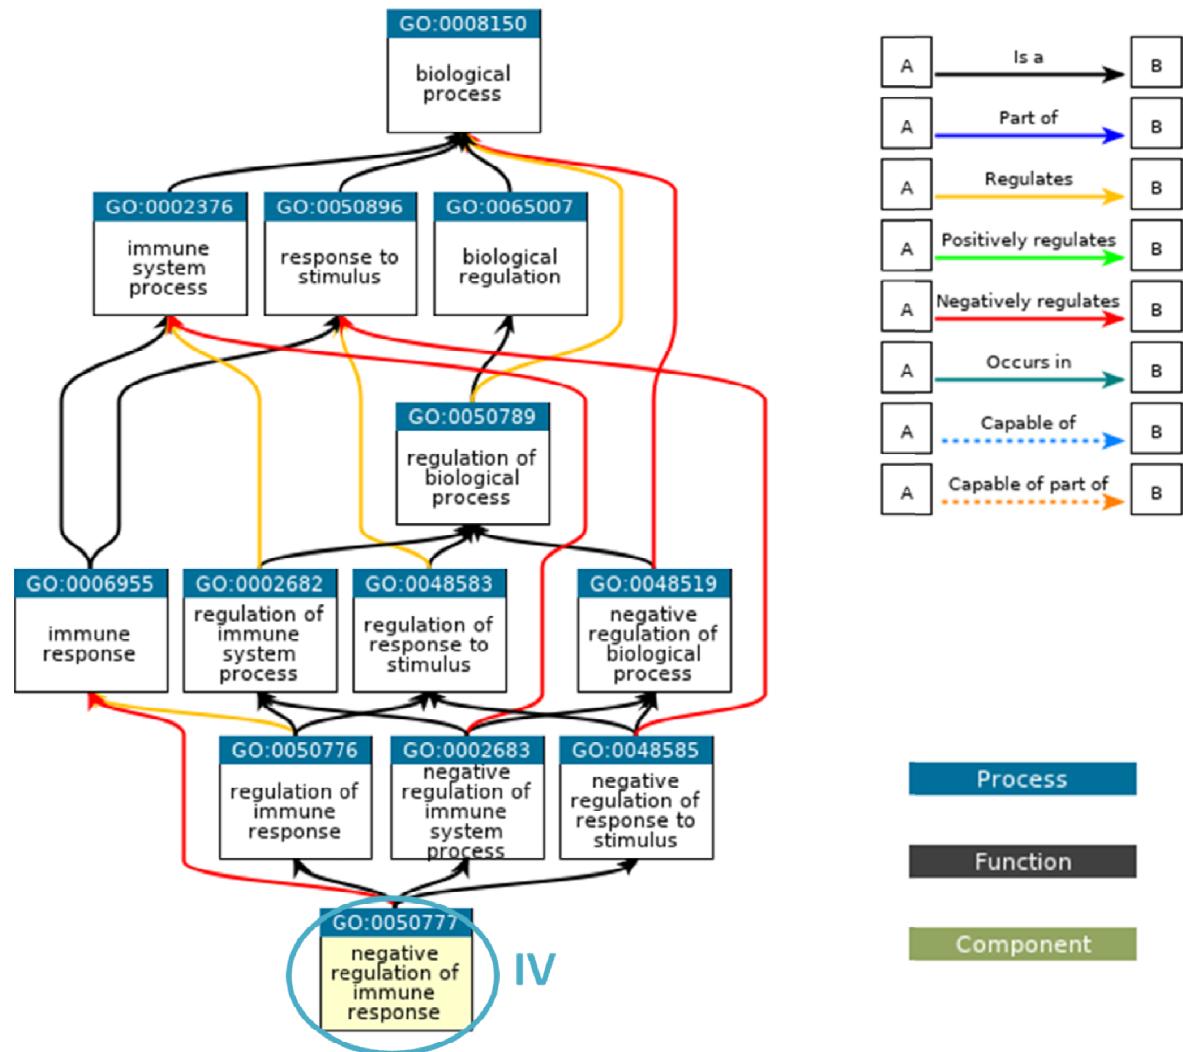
GO:0008150
biological process

GO:0002376
immune system process

GO:0050896
response to stimulus

GO:0065007
biological regulation

GO:0050789
regulation of biological process

GO:0006955
immune response

GO:0002682
regulation of immune system process

GO:0048583
regulation of response to stimulus

GO:0048519
negative regulation of biological process

GO:0050776
regulation of immune response

GO:0002683
negative regulation of immune system process

GO:0048585
negative regulation of response to stimulus

GO:0050777
negative regulation of immune response

IV

A Is a B
A Part of B
A Regulates B
A Positively regulates B
A Negatively regulates B
A Occurs in B
A Capable of B
A Capable of part of B

Process
Function
Component